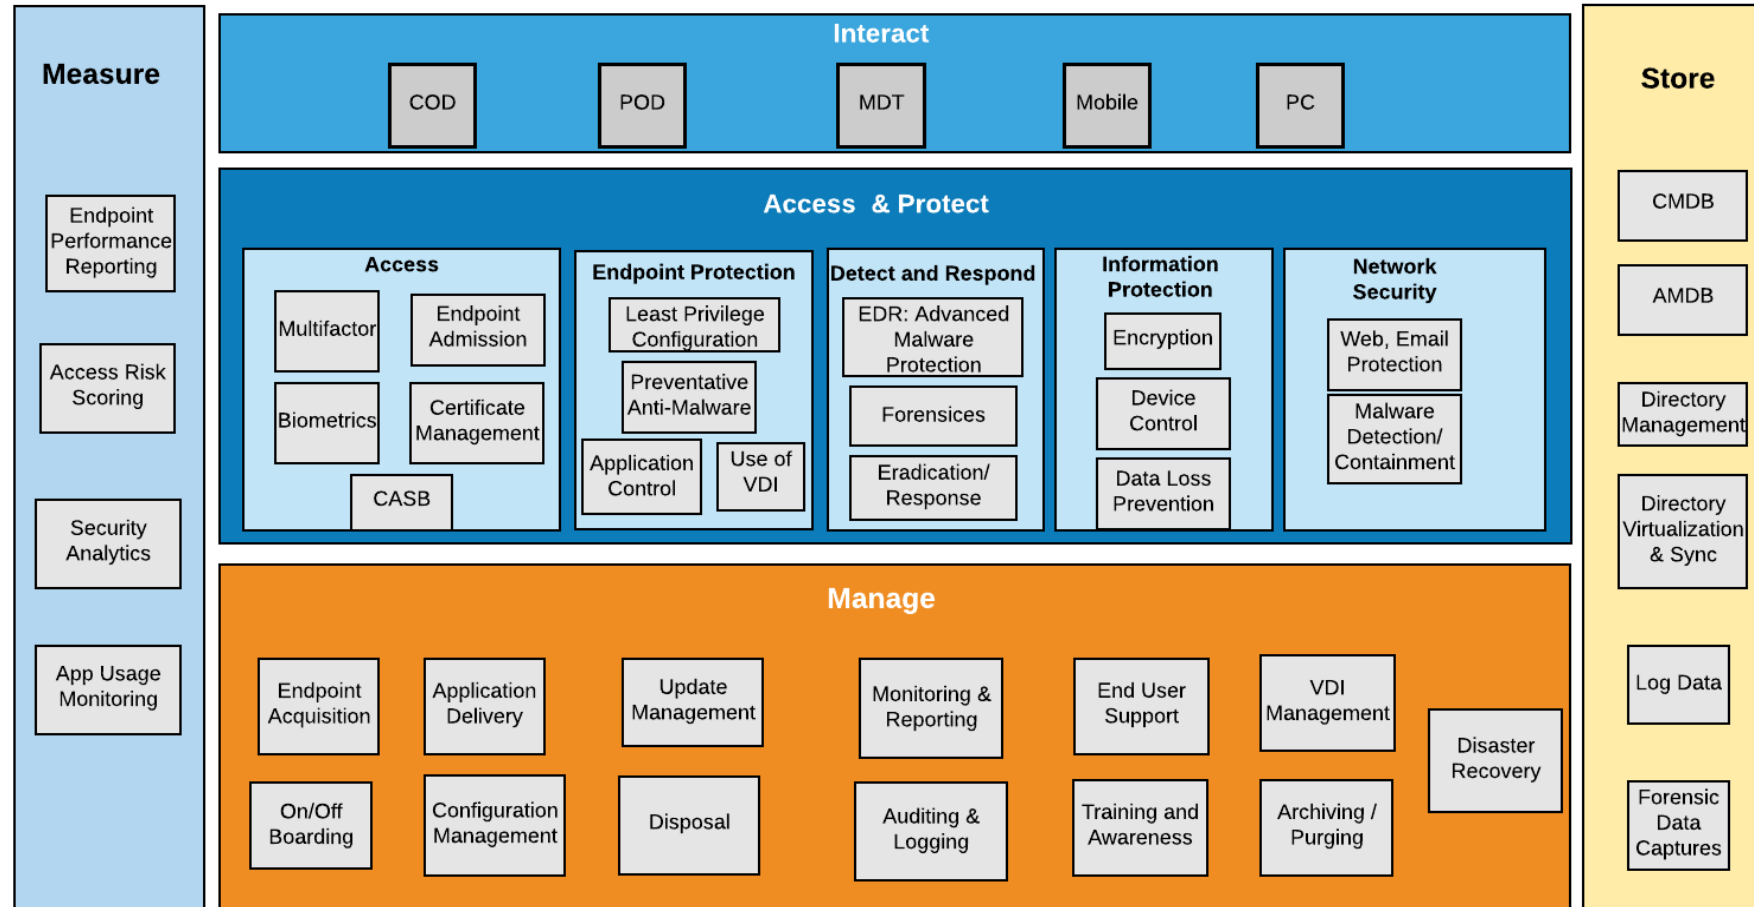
Measure

Endpoint Performance Reporting

Access Risk Scoring

Security Analytics

App Usage Monitoring

Interact

COD

POD

MDT

Mobile

PC

Access & Protect

Access

Multifactor

Endpoint Admission

Biometrics

Certificate Management

CASB

Endpoint Protection

Least Privilege Configuration

Preventative Anti-Malware

Application Control

Use of VDI

Detect and Respond

EDR: Advanced Malware Protection

Forensices

Eradication/ Response

Information Protection

Encryption

Device Control

Data Loss Prevention

Network Security

Web, Email Protection

Malware Detection/ Containment

Manage

Endpoint Acquisition

Application Delivery

Update Management

Monitoring & Reporting

End User Support

VDI Management

Disaster Recovery

On/Off Boarding

Configuration Management

Disposal

Auditing & Logging

Training and Awareness

Archiving / Purging

Store

CMDB

AMDB

Directory Management

Directory Virtualization & Sync

Log Data

Forensic Data Captures